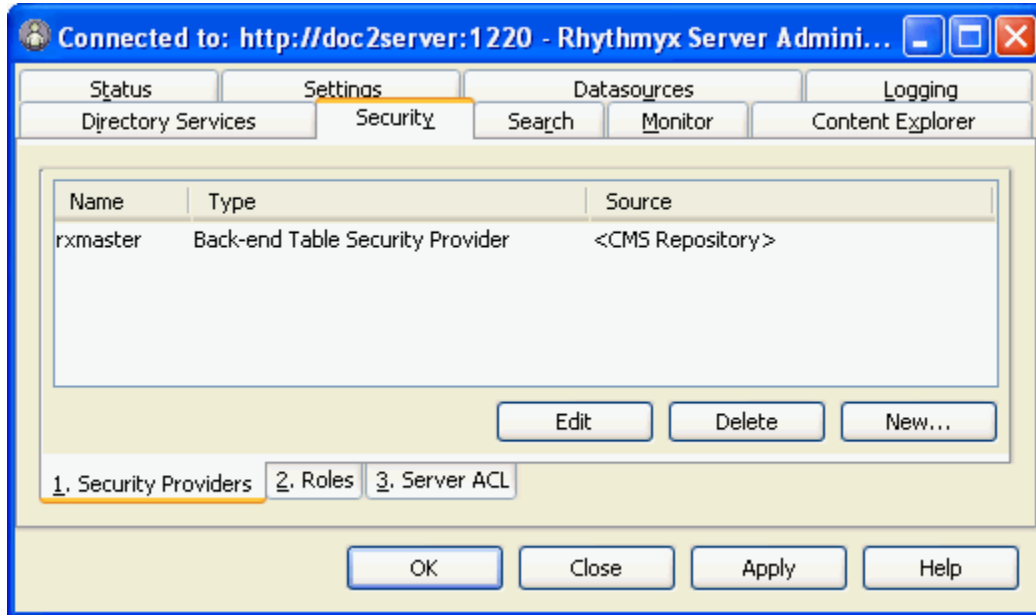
Connected to: http://doc2server:1220 - Rhythmyx Server Admini...

Status | Settings | Datasources | Logging
Directory Services | Security | Search | Monitor | Content Explorer

| Name | Type | Source |
|---|---|---|
| rxmaster | Back-end Table Security Provider | <CMS Repository> |

Edit | Delete | New...

1. Security Providers | 2. Roles | 3. Server ACL

OK | Close | Apply | Help